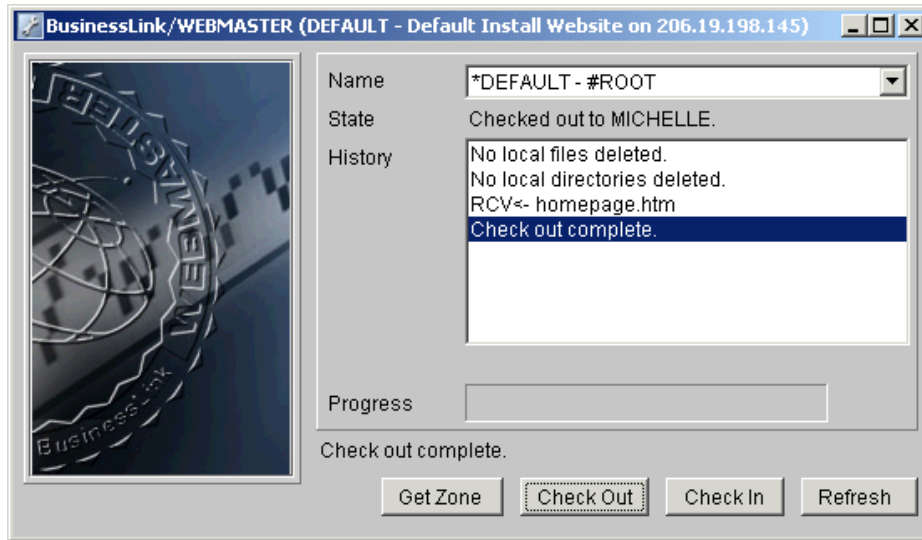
BusinessLink/WEBMASTER (DEFAULT - Default Install Website on 206.19.198.145)

WEBMASTER

BusinessLink

Name *DEFAULT - #ROOT

State Checked out to MICHELLE.

History
No local files deleted.
No local directories deleted.
RCV<- homepage.htm
Check out complete.

Progress

Check out complete.

Get Zone
Check Out
Check In
Refresh